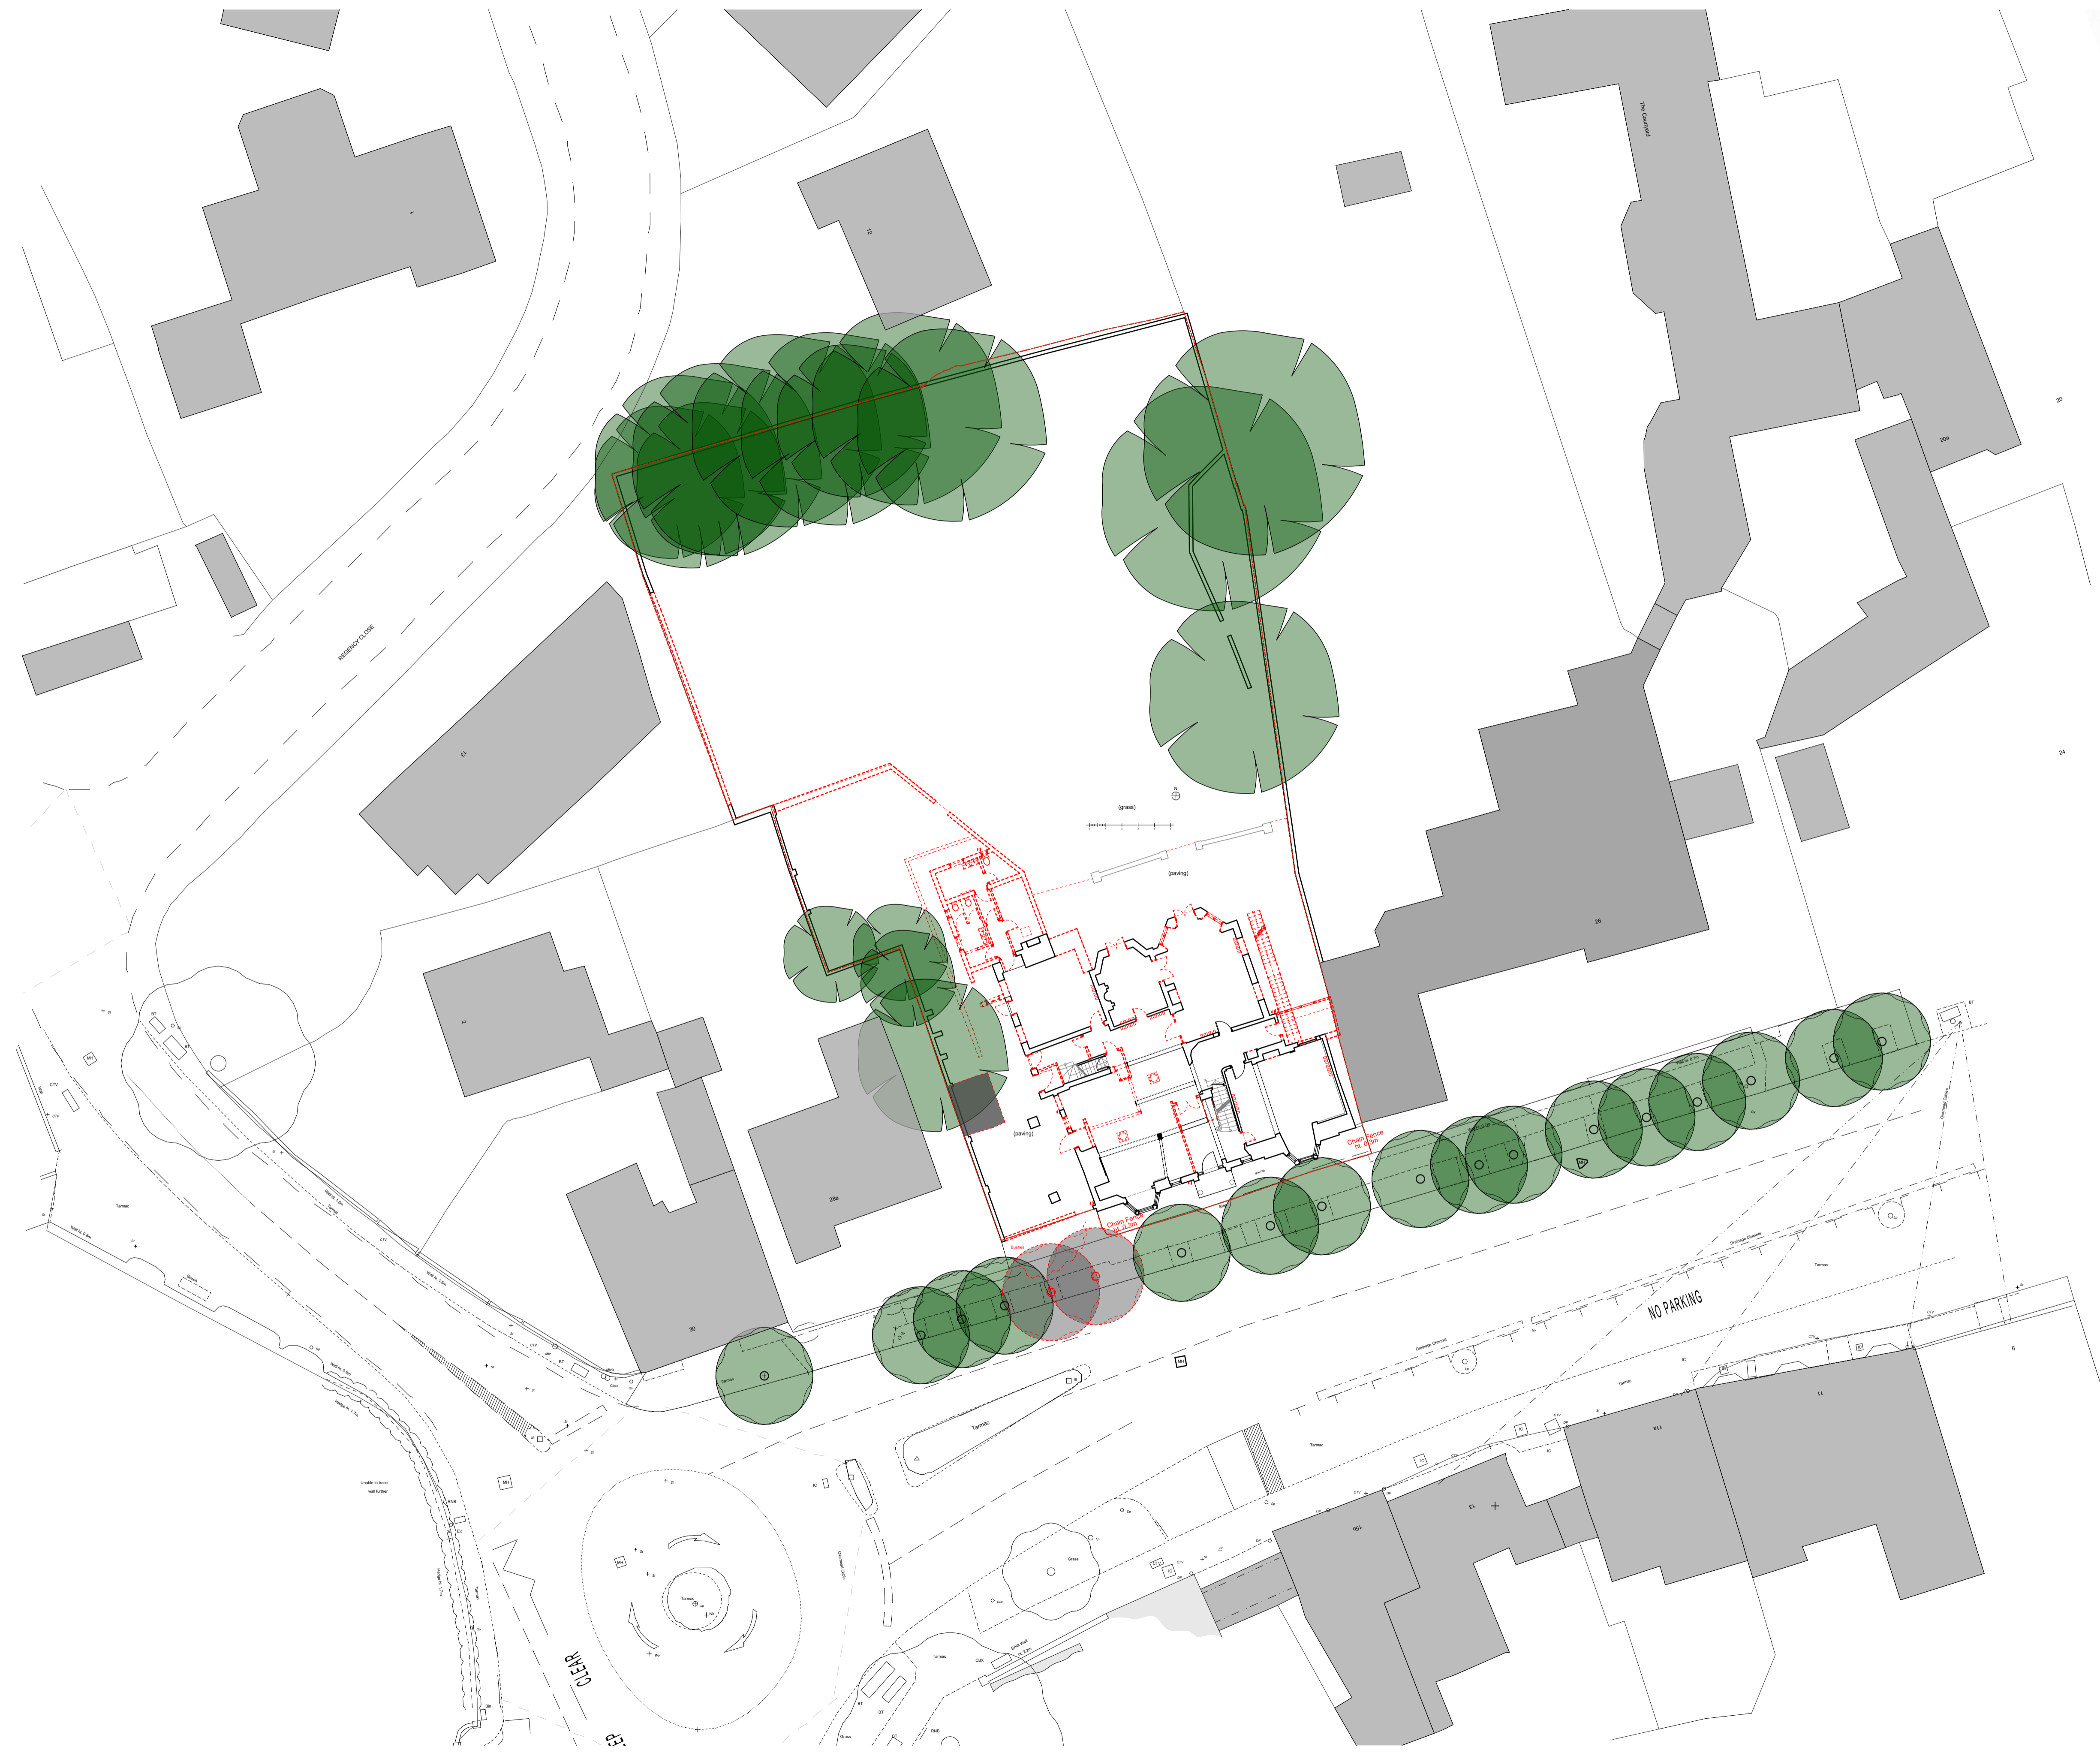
The Courtyard

12

1

REGENCY CLOSE

13

20

20a

24

26

28a

30

2

(grass)

(paving)

(paving)

Chain Fence ht. 0.9m

Chain Fence ht. 0.9m

NO PARKING

Tarmac

Tarmac

Tarmac

Tarmac

Unable to trace wall further

CLEAR

11

11a

13

13a

6

Grass

Brick Wall

Drainage Channel

Drainage Channel